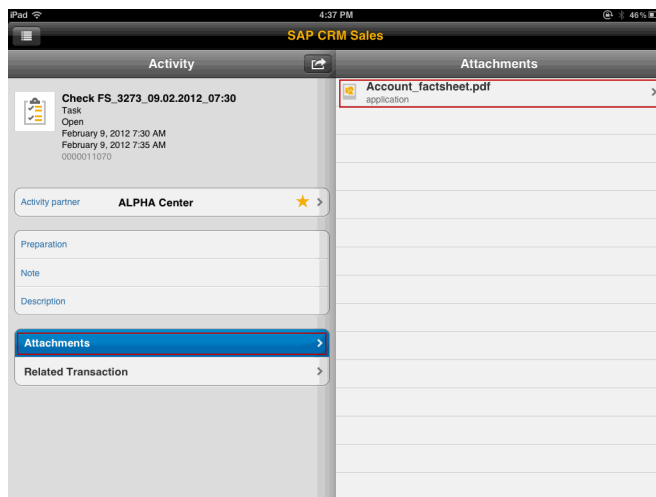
iPad
4:37 PM
46%
SAP CRM Sales
Activity
Attachments
Check FS_3273_09.02.2012_07:30
Task
Open
February 9, 2012 7:30 AM
February 9, 2012 7:35 AM
0000011070
Account_factsheet.pdf
application
Activity partner
ALPHA Center
Preparation
Note
Description
Attachments
Related Transaction